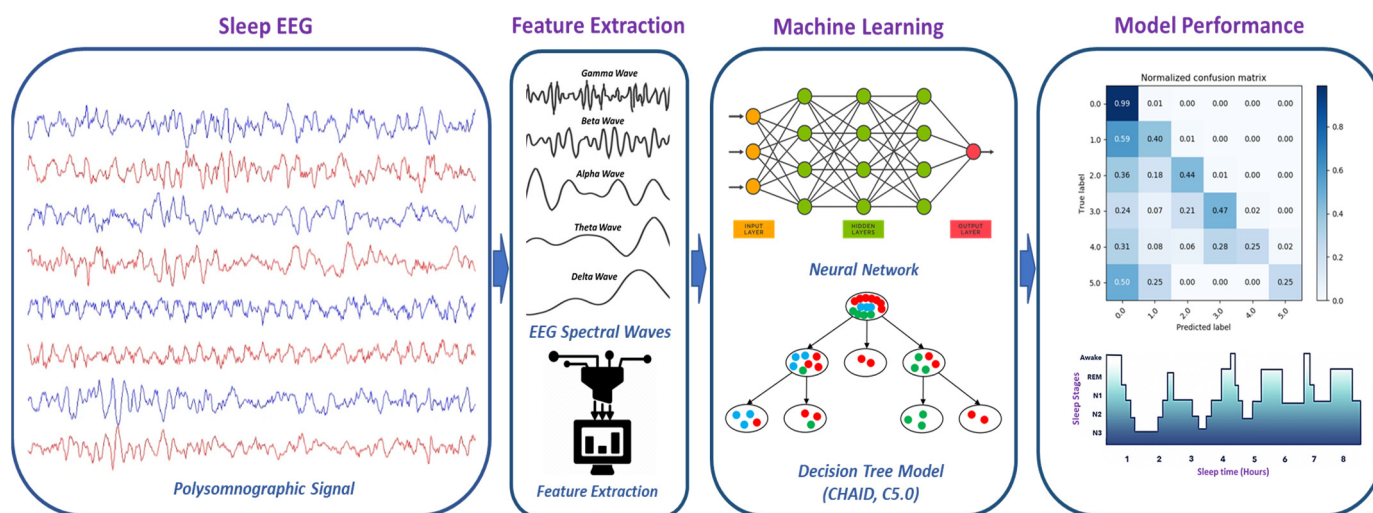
Sleep EEG

Polysomnographic Signal

Feature Extraction

Gamma Wave
Beta Wave
Alpha Wave
Theta Wave
Delta Wave

EEG Spectral Waves

Feature Extraction

Machine Learning

INPUT LAYER
HIDDEN LAYERS
OUTPUT LAYER

Neural Network

Decision Tree Model
(CHAID, C5.0)

Model Performance

Normalized confusion matrix

| True label | 0.0 | 1.0 | 2.0 | 3.0 | 4.0 | 5.0 |
|---|---|---|---|---|---|---|
| 0.0 | 0.99 | 0.01 | 0.00 | 0.00 | 0.00 | 0.00 |
| 1.0 | 0.59 | 0.40 | 0.01 | 0.00 | 0.00 | 0.00 |
| 2.0 | 0.36 | 0.18 | 0.44 | 0.01 | 0.00 | 0.00 |
| 3.0 | 0.24 | 0.07 | 0.21 | 0.47 | 0.02 | 0.00 |
| 4.0 | 0.31 | 0.08 | 0.06 | 0.28 | 0.25 | 0.02 |
| 5.0 | 0.50 | 0.25 | 0.00 | 0.00 | 0.00 | 0.25 |

Predicted label

0.8
0.6
0.4
0.2
0.0

Sleep Stages
Awake
REM
N1
N2
N3

1 2 3 4 5 6 7 8
Sleep time (Hours)